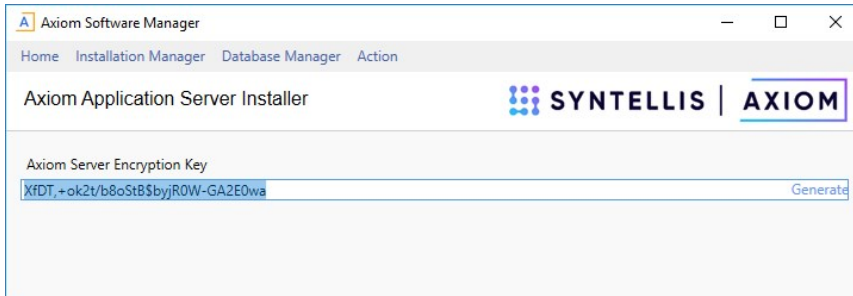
A Axiom Software Manager

Home Installation Manager Database Manager Action

Axiom Application Server Installer

SYNTELLIS | AXIOM

Axiom Server Encryption Key

XfDT,+ok2t/b8oStB$byjR0W-GA2E0wa

Generate